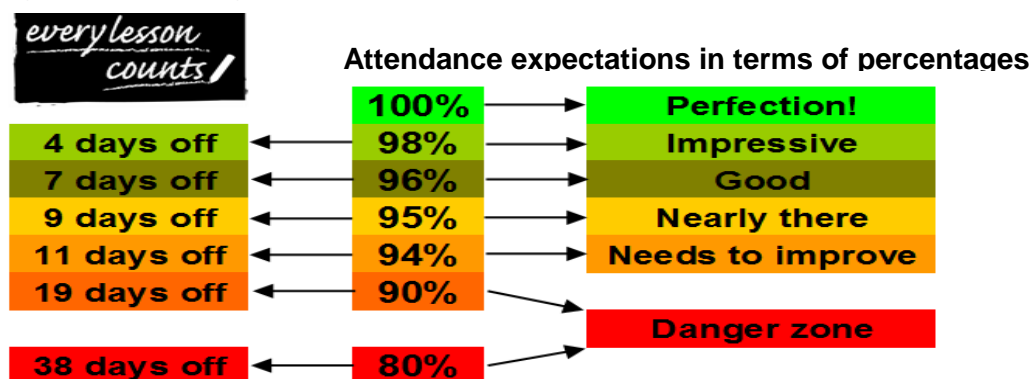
every lesson counts

Attendance expectations in terms of percentages

| | 100% | Perfection! |
|---|---|---|
| 4 days off | 98% | Impressive |
| 7 days off | 96% | Good |
| 9 days off | 95% | Nearly there |
| 11 days off | 94% | Needs to improve |
| 19 days off | 90% | Danger zone |
| 38 days off | 80% | Danger zone |